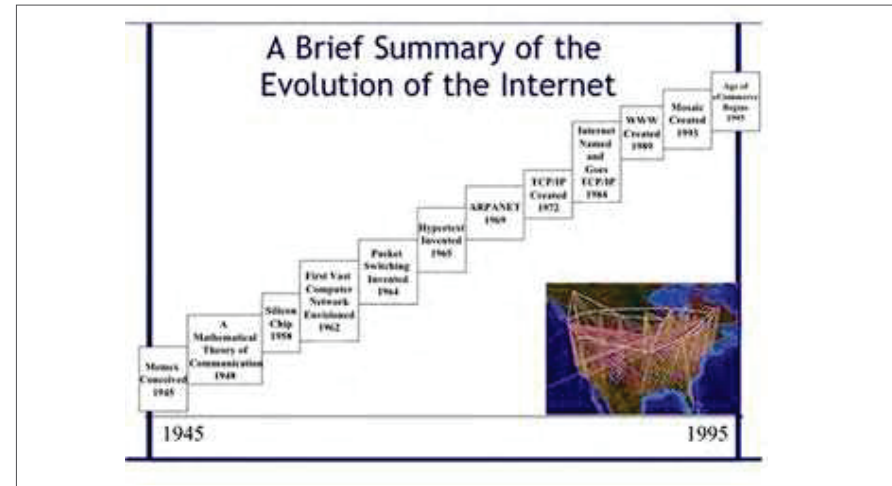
A Brief Summary of the Evolution of the Internet

Memex Conceived 1945

A Mathematical Theory of Communication 1948

Silicon Chip 1958

First Vast Computer Network Envisioned 1962

Packet Switching Invented 1964

Hypertext Invented 1965

ARPANET 1969

TCP/IP Created 1972

Internet Named and Goes TCP/IP 1984

WWW Created 1989

Mosaic Created 1993

Age of eCommerce Begins 1995

1945

1995